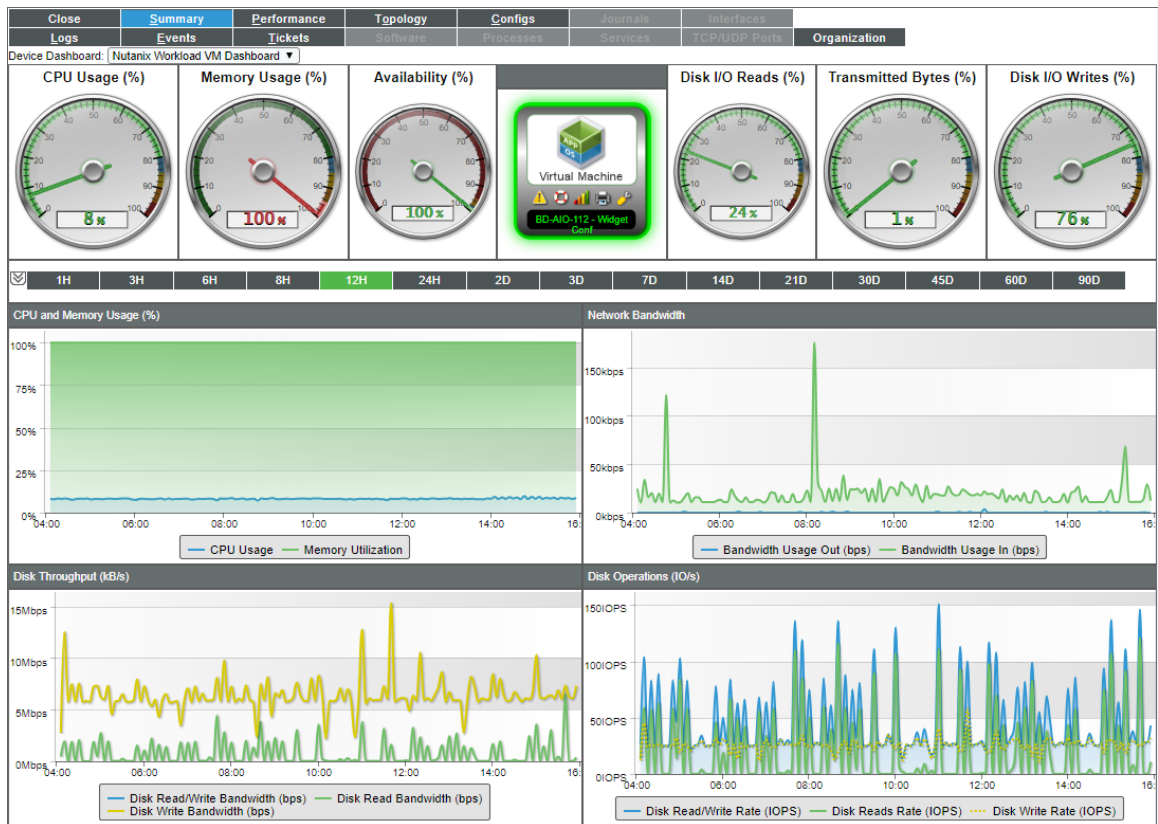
Close | Summary | Performance | Topology | Configs | Journals | Interfaces
Logs | Events | Tickets | Software | Processes | Services | TCP/UDP Ports | Organization

Device Dashboard: Nutanix Workload VM Dashboard ▼

CPU Usage (%)
0 10 20 30 40 50 60 70 80 90 100
8%

Memory Usage (%)
0 10 20 30 40 50 60 70 80 90 100
100%

Availability (%)
0 10 20 30 40 50 60 70 80 90 100
100%

APP OS
Virtual Machine
BD-AIO-112 - Widget Conf

Disk I/O Reads (%)
0 10 20 30 40 50 60 70 80 90 100
24%

Transmitted Bytes (%)
0 10 20 30 40 50 60 70 80 90 100
1%

Disk I/O Writes (%)
0 10 20 30 40 50 60 70 80 90 100
76%

1H | 3H | 6H | 8H | 12H | 24H | 2D | 3D | 7D | 14D | 21D | 30D | 45D | 60D | 90D

CPU and Memory Usage (%)
100%
75%
50%
25%
0%
04:00 06:00 08:00 10:00 12:00 14:00 16:
CPU Usage — Memory Utilization

Network Bandwidth
150kbps
100kbps
50kbps
0kbps
04:00 06:00 08:00 10:00 12:00 14:00 16:
Bandwidth Usage Out (bps) — Bandwidth Usage In (bps)

Disk Throughput (kB/s)
15Mbps
10Mbps
5Mbps
0Mbps
04:00 06:00 08:00 10:00 12:00 14:00 16:
Disk Read/Write Bandwidth (bps) — Disk Read Bandwidth (bps)
Disk Write Bandwidth (bps)

Disk Operations (IO/s)
150IOPS
100IOPS
50IOPS
0IOPS
04:00 06:00 08:00 10:00 12:00 14:00 16:
Disk Read/Write Rate (IOPS) — Disk Reads Rate (IOPS) — Disk Write Rate (IOPS)